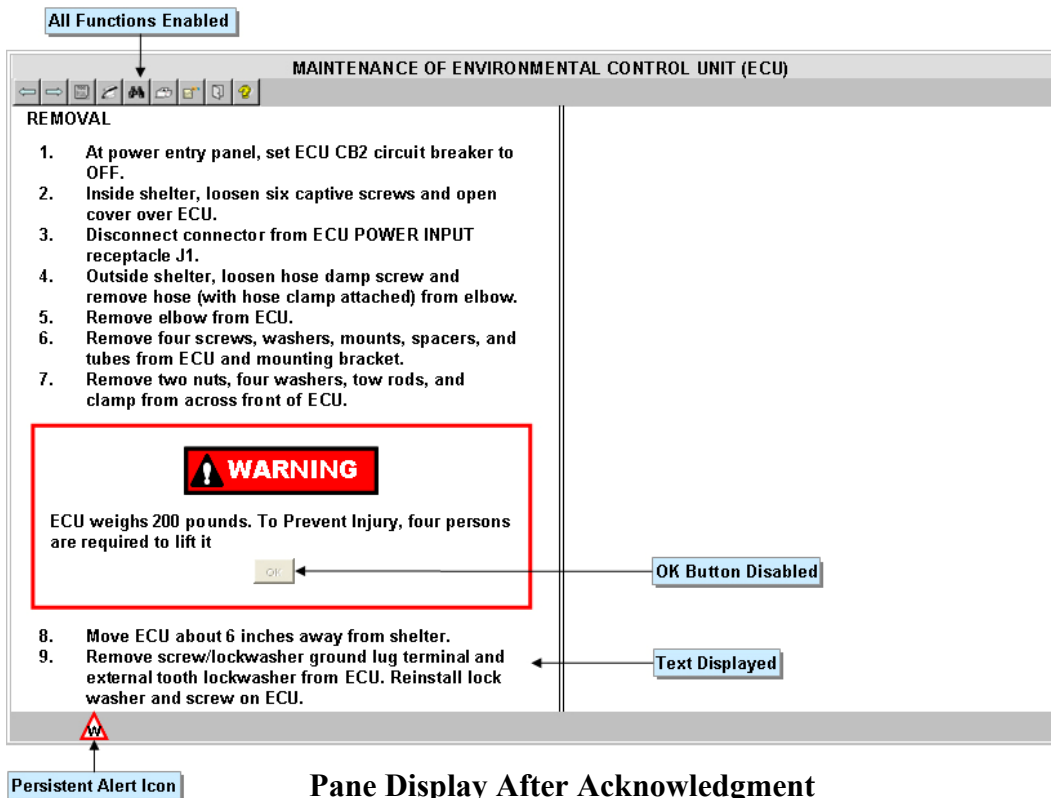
All Functions Enabled

MAINTENANCE OF ENVIRONMENTAL CONTROL UNIT (ECU)

REMOVAL

1. At power entry panel, set ECU CB2 circuit breaker to OFF.
2. Inside shelter, loosen six captive screws and open cover over ECU.
3. Disconnect connector from ECU POWER INPUT receptacle J1.
4. Outside shelter, loosen hose damp screw and remove hose (with hose clamp attached) from elbow.
5. Remove elbow from ECU.
6. Remove four screws, washers, mounts, spacers, and tubes from ECU and mounting bracket.
7. Remove two nuts, four washers, tow rods, and clamp from across front of ECU.

WARNING

ECU weighs 200 pounds. To Prevent Injury, four persons are required to lift it

OK

OK Button Disabled

8. Move ECU about 6 inches away from shelter.
9. Remove screw/lockwasher ground lug terminal and external tooth lockwasher from ECU. Reinstall lock washer and screw on ECU.

Text Displayed

W

Persistent Alert Icon

Pane Display After Acknowledgment